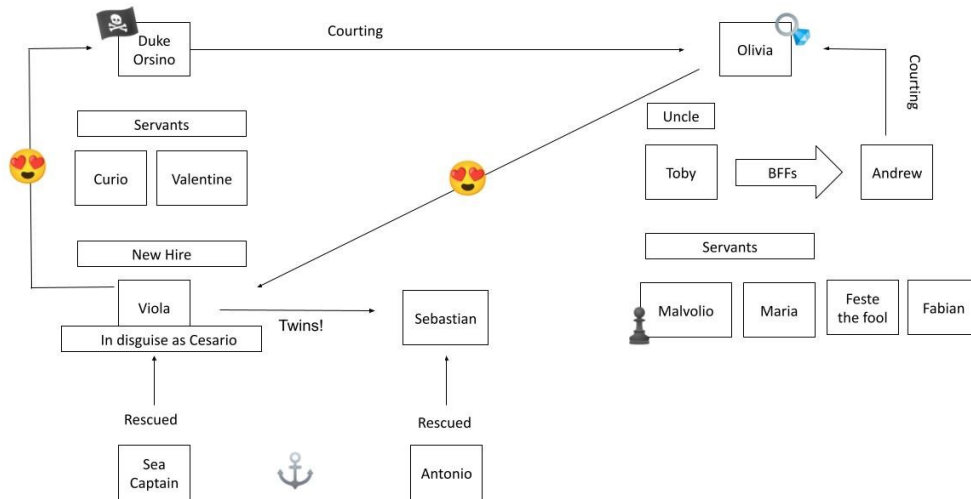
Duke Orsino

Courting

Olivia

Courting

Servants

Curio

Valentine

Uncle

Toby

BFFs

Andrew

New Hire

Servants

Viola

In disguise as Cesario

Twins!

Sebastian

Malvolio

Maria

Feste the fool

Fabian

Rescued

Rescued

Sea Captain

Antonio